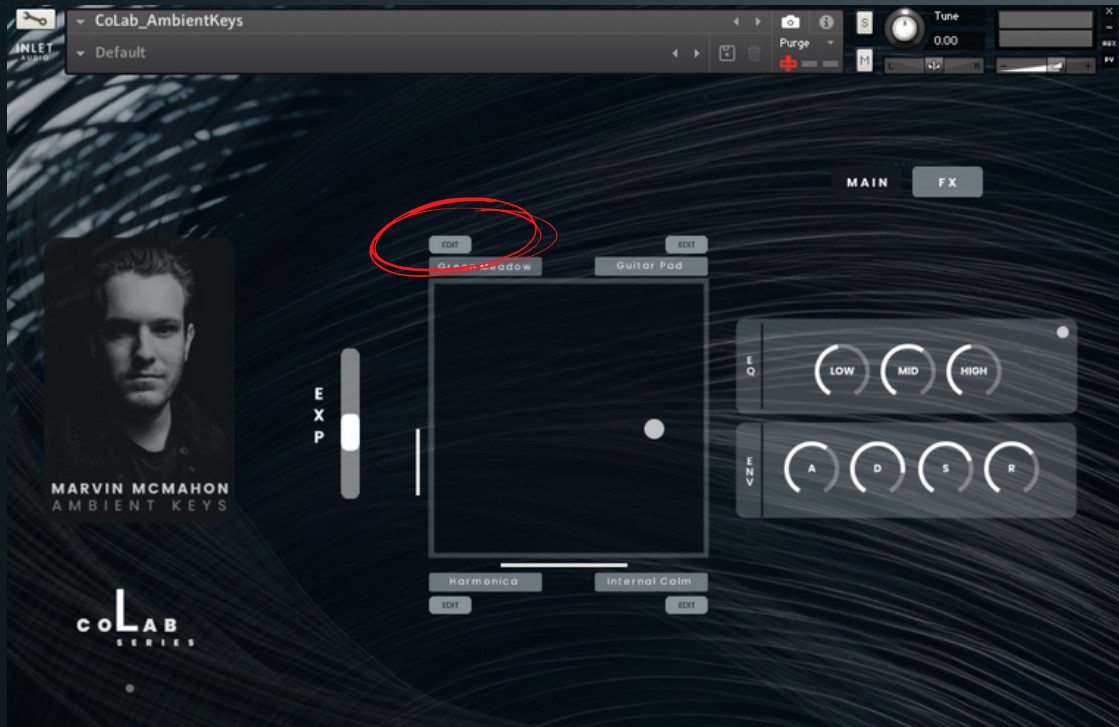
INLET AUDIO

CoLab_AmbientKeys

Default

Purge

S

M

Tune

0.00

L

R

AUX

PV

MAIN

FX

EDIT

EDIT

Green Meadow

Guitar Pad

E
X
P

EQ

LOW

MID

HIGH

ENV

A

D

S

R

MARVIN MCMAHON
AMBIENT KEYS

Harmonica

Internal Calm

EDIT

EDIT

CoLAB
SERIES